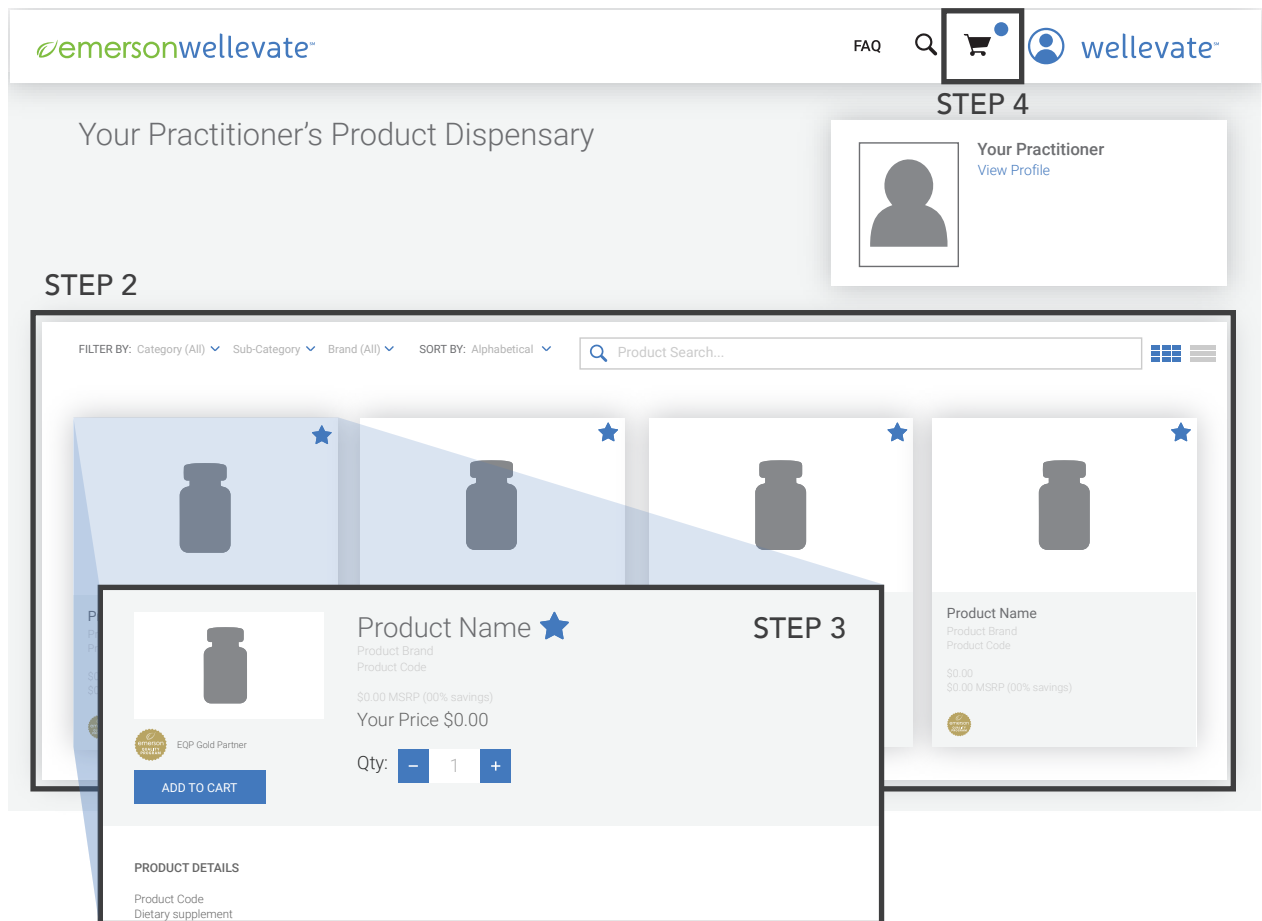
emersonwellevate℠

FAQ

wellevate℠

STEP 4

Your Practitioner's Product Dispensary

Your Practitioner
View Profile

STEP 2

FILTER BY: Category (All) Sub-Category Brand (All) SORT BY: Alphabetical

Product Search...

Product Name
Product Brand
Product Code

$0.00
$0.00 MSRP (00% savings)

Product Name
Product Brand
Product Code

STEP 3

$0.00 MSRP (00% savings)
Your Price $0.00

EQP Gold Partner

Qty: − 1 +

ADD TO CART

PRODUCT DETAILS

Product Code
Dietary supplement